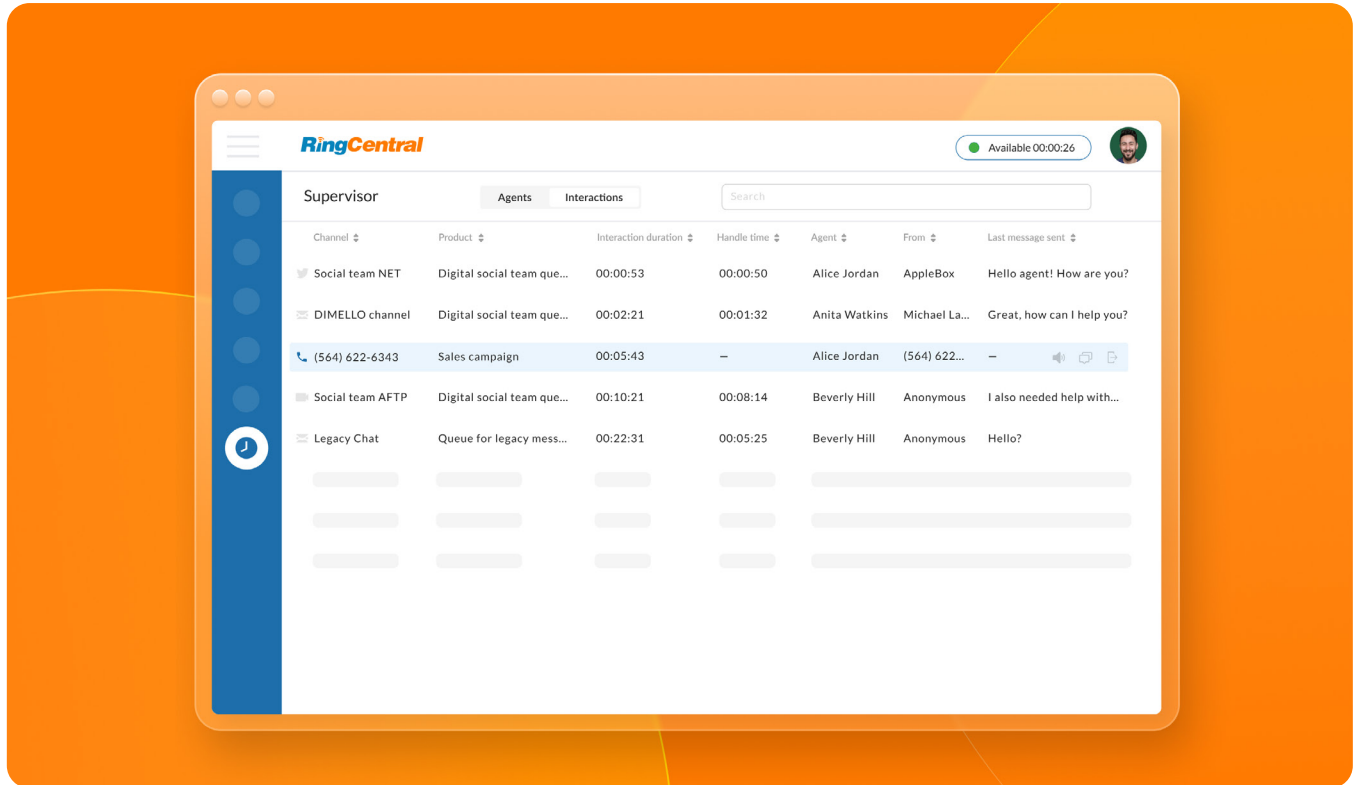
RingCentral

Available 00:00:26

Supervisor

Agents Interactions

Search

| Channel | Product | Interaction duration | Handle time | Agent | From | Last message sent |
|---|---|---|---|---|---|---|
| Social team NET | Digital social team que... | 00:00:53 | 00:00:50 | Alice Jordan | AppleBox | Hello agent! How are you? |
| DIMELLO channel | Digital social team que... | 00:02:21 | 00:01:32 | Anita Watkins | Michael La... | Great, how can I help you? |
| (564) 622-6343 | Sales campaign | 00:05:43 | – | Alice Jordan | (564) 622... | – |
| Social team AFTP | Digital social team que... | 00:10:21 | 00:08:14 | Beverly Hill | Anonymous | I also needed help with... |
| Legacy Chat | Queue for legacy mess... | 00:22:31 | 00:05:25 | Beverly Hill | Anonymous | Hello? |